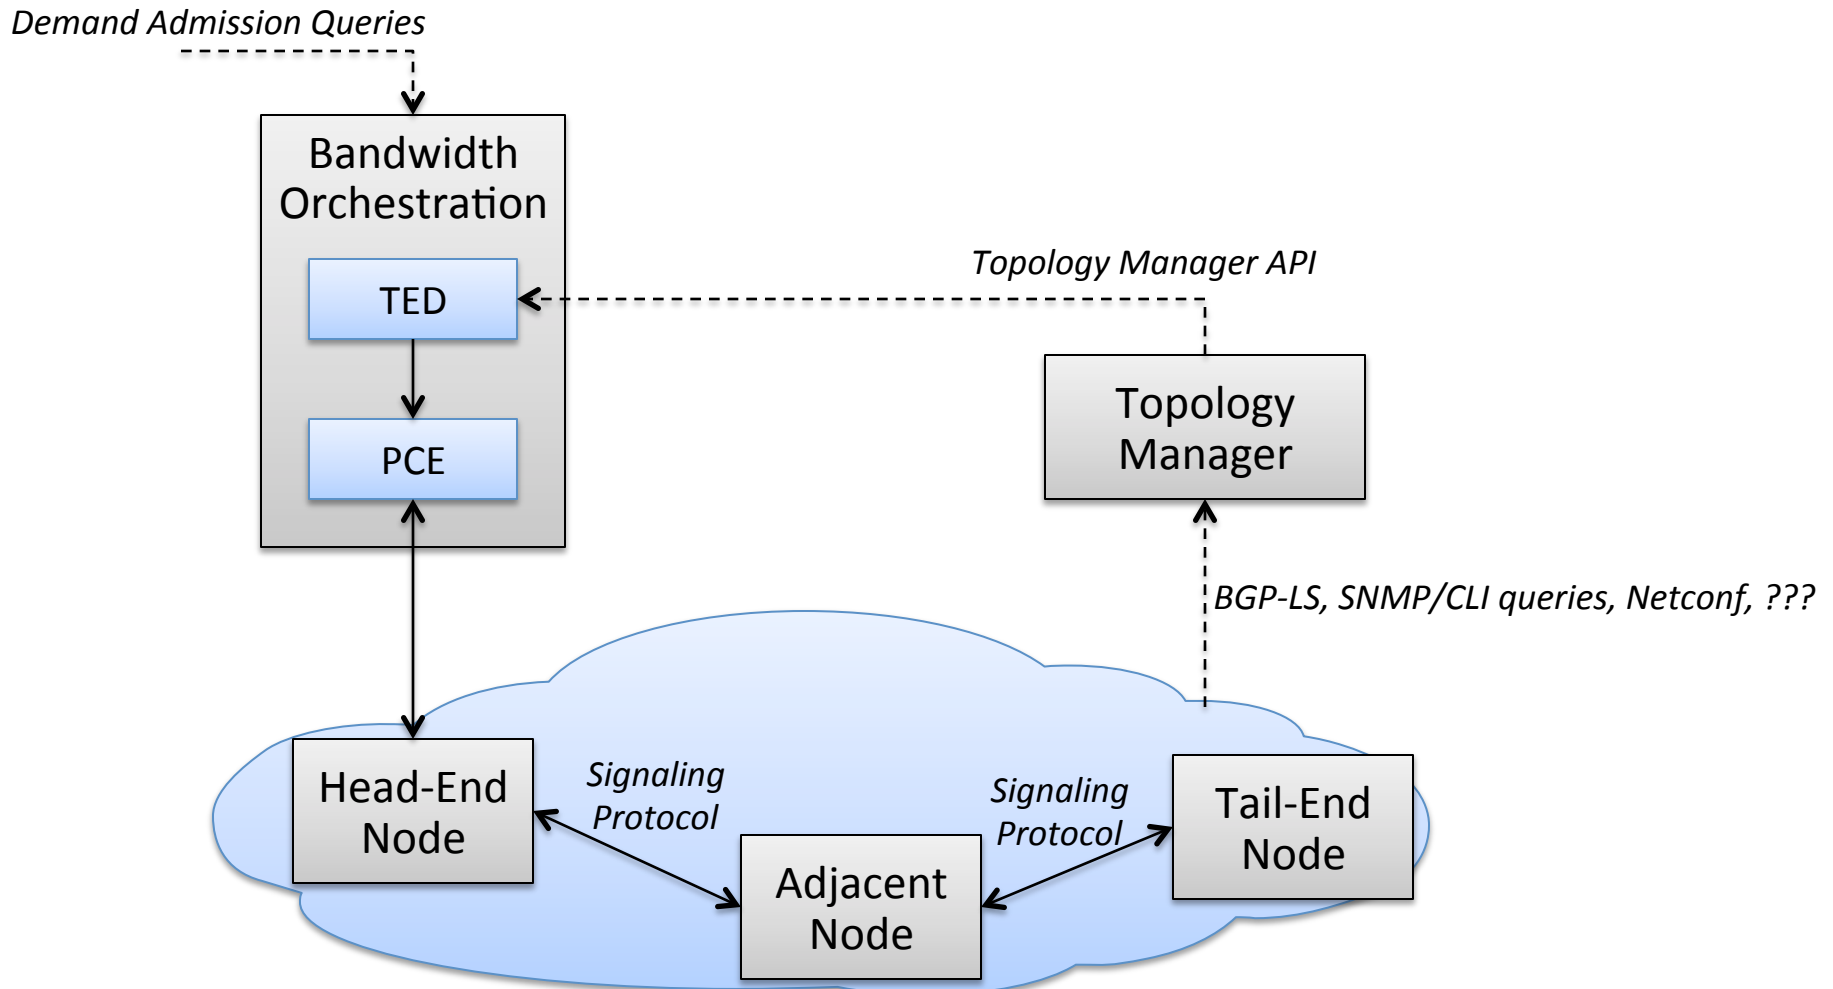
Demand Admission Queries

Bandwidth Orchestration

TED

PCE

Topology Manager API

Topology Manager

BGP-LS, SNMP/CLI queries, Netconf, ???

Head-End Node

Signaling Protocol

Adjacent Node

Signaling Protocol

Tail-End Node